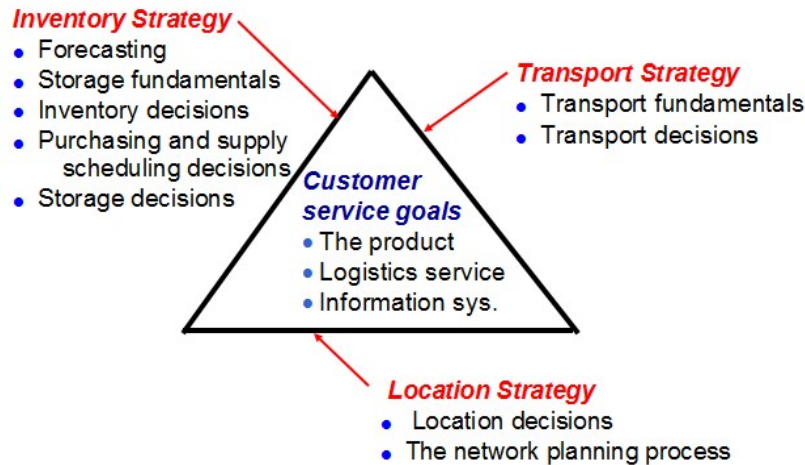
Inventory Strategy
- Forecasting
- Storage fundamentals
- Inventory decisions
- Purchasing and supply scheduling decisions
- Storage decisions

Transport Strategy
- Transport fundamentals
- Transport decisions

Customer service goals
- The product
- Logistics service
- Information sys.

Location Strategy
- Location decisions
- The network planning process